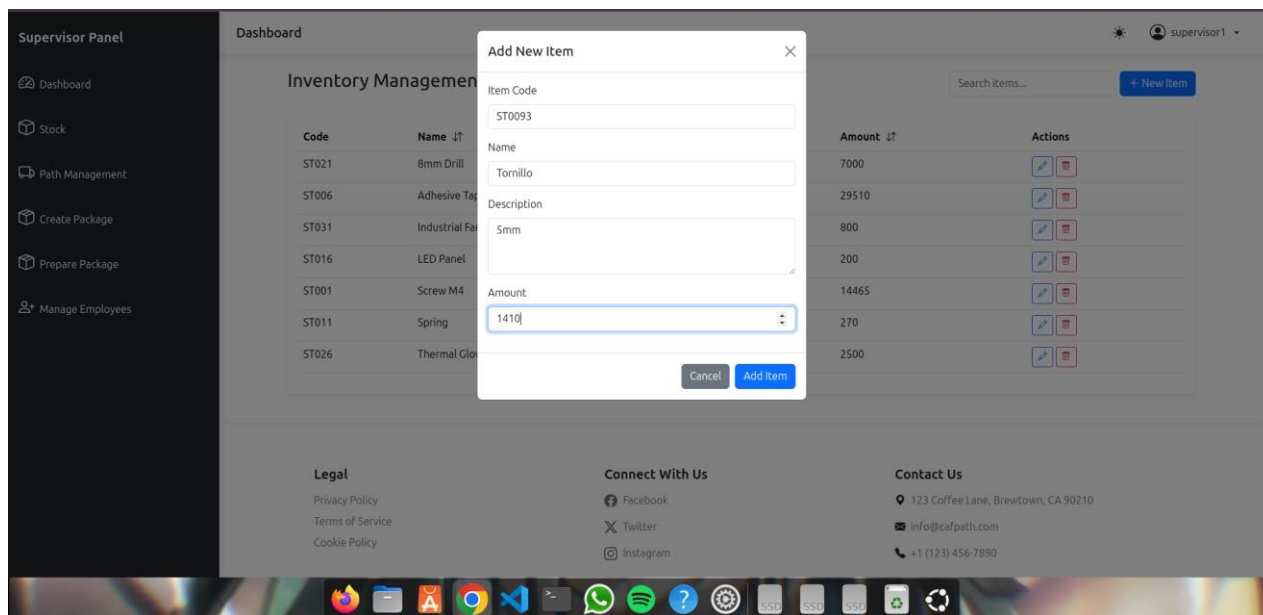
Supervisor Panel

Dashboard

Stock

Path Management

Create Package

Prepare Package

Manage Employees

Dashboard

supervisor1

Inventory Managemen

Search items...

+ New Item

| Code | Name | Amount | Actions |
|---|---|---|---|
| ST021 | 8mm Drill | 7000 | |
| ST006 | Adhesive Tap | 29510 | |
| ST031 | Industrial Fa | 800 | |
| ST016 | LED Panel | 200 | |
| ST001 | Screw M4 | 14465 | |
| ST011 | Spring | 270 | |
| ST026 | Thermal Glo | 2500 | |

Add New Item

Item Code

ST0093

Name

Tornillo

Description

5mm

Amount

1410

Cancel

Add Item

Legal

Privacy Policy

Terms of Service

Cookie Policy

Connect With Us

Facebook

Twitter

Instagram

Contact Us

123 Coffee Lane, Brewtown, CA 90210

info@cafpath.com

+1 (123) 456-7890

SSD

SSD

SSD